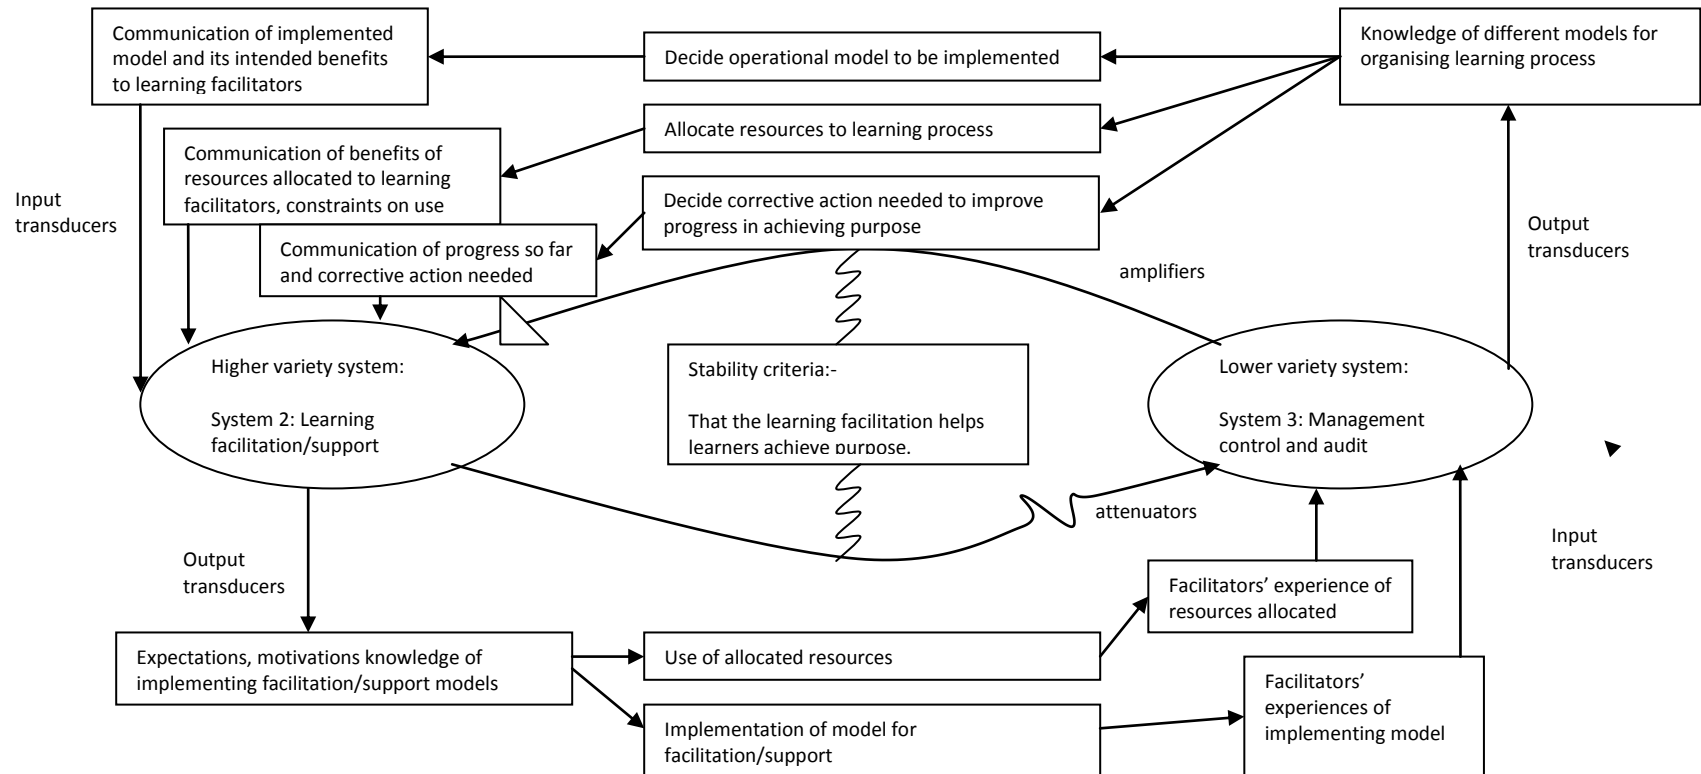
Communication of implemented model and its intended benefits to learning facilitators

Decide operational model to be implemented

Knowledge of different models for organising learning process

Allocate resources to learning process

Communication of benefits of resources allocated to learning facilitators, constraints on use

Decide corrective action needed to improve progress in achieving purpose

Input transducers

Communication of progress so far and corrective action needed

Output transducers

amplifiers

Higher variety system:

System 2: Learning facilitation/support

Stability criteria:-

That the learning facilitation helps learners achieve purpose.

Lower variety system:

System 3: Management control and audit

attenuators

Output transducers

Input transducers

Facilitators' experience of resources allocated

Expectations, motivations knowledge of implementing facilitation/support models

Use of allocated resources

Facilitators' experiences of implementing model

Implementation of model for facilitation/support